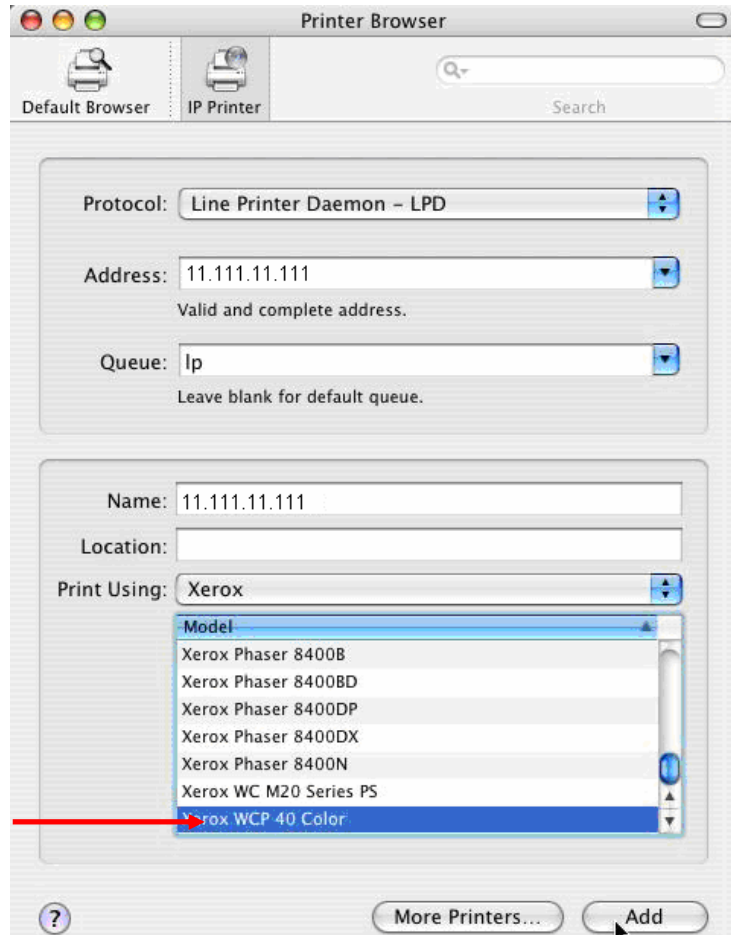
Printer Browser

Default Browser
IP Printer
Search

Protocol: Line Printer Daemon - LPD

Address: 11.111.11.111
Valid and complete address.

Queue: lp
Leave blank for default queue.

Name: 11.111.11.111
Location:
Print Using: Xerox

| Model |
|---|
| Xerox Phaser 8400B |
| Xerox Phaser 8400BD |
| Xerox Phaser 8400DP |
| Xerox Phaser 8400DX |
| Xerox Phaser 8400N |
| Xerox WC M20 Series PS |
| Xerox WCP 40 Color |

?
More Printers...
Add